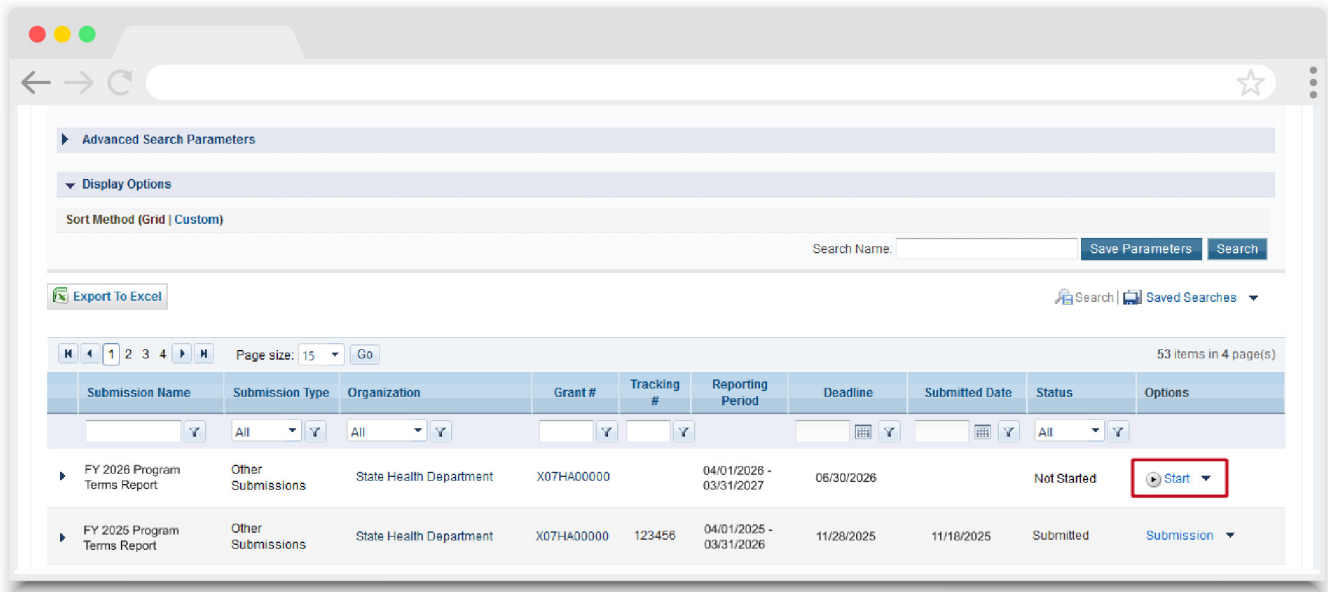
Advanced Search Parameters

Display Options

Sort Method (Grid | Custom)

Search Name: Save Parameters Search

Export To Excel

Search | Saved Searches

1 2 3 4 Page size: 15 Go

53 items in 4 page(s)

| Submission Name | Submission Type | Organization | Grant # | Tracking # | Reporting Period | Deadline | Submitted Date | Status | Options |
|---|---|---|---|---|---|---|---|---|---|
| | All | All | | | | | | All | |
| FY 2026 Program Terms Report | Other Submissions | State Health Department | X07HA00000 | | 04/01/2026 - 03/31/2027 | 06/30/2026 | | Not Started | Start |
| FY 2025 Program Terms Report | Other Submissions | State Health Department | X07HA00000 | 123456 | 04/01/2025 - 03/31/2026 | 11/28/2025 | 11/18/2025 | Submitted | Submission |